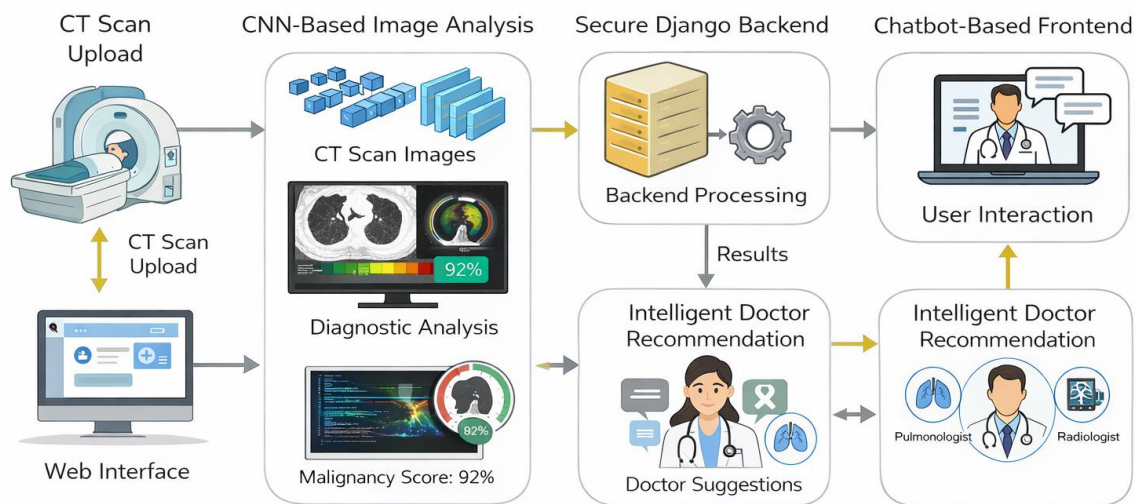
CT Scan Upload

CNN-Based Image Analysis

Secure Django Backend

Chatbot-Based Frontend

CT Scan Images

Backend Processing

User Interaction

CT Scan Upload

92%

Results

Diagnostic Analysis

Intelligent Doctor Recommendation

Intelligent Doctor Recommendation

82%

Pulmonologist

Radiologist

Web Interface

Malignancy Score: 92%

Doctor Suggestions